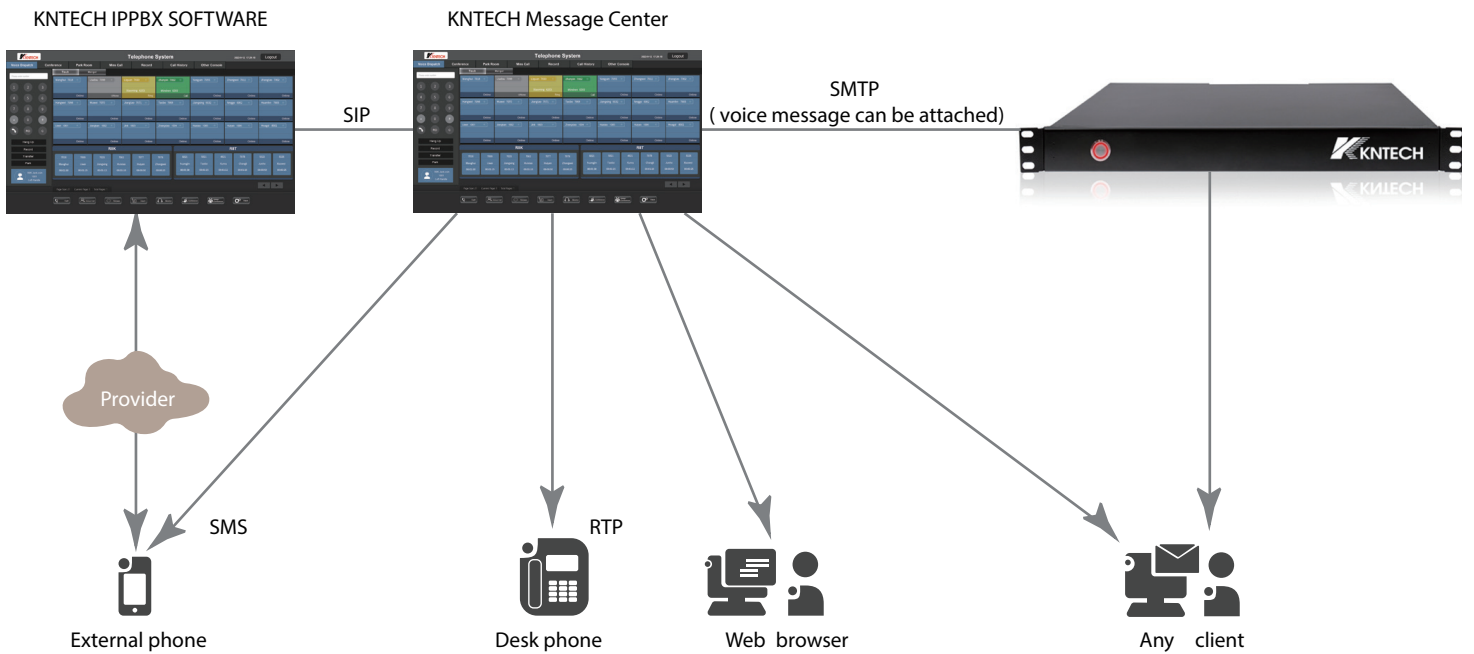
KNTECH IPPBX SOFTWARE

KNTECH Message Center

Telephone System

Telephone System

SIP

SMTP
( voice message can be attached)

KNTECH

Provider

SMS

RTP

External phone

Desk phone

Web browser

Any client